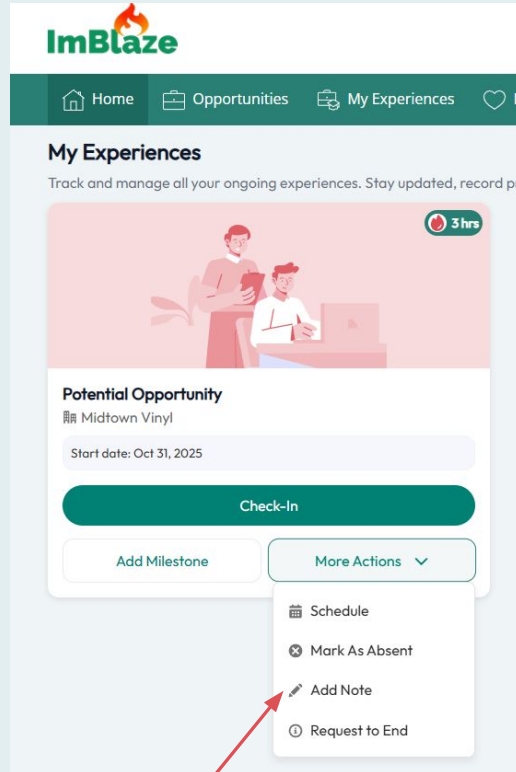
ImBlaze

Home Opportunities My Experiences

My Experiences

Track and manage all your ongoing experiences. Stay updated, record p

3hrs

Potential Opportunity

Midtown Vinyl

Start date: Oct 31, 2025

Check-In

Add Milestone

More Actions

Schedule

Mark As Absent

Add Note

Request to End